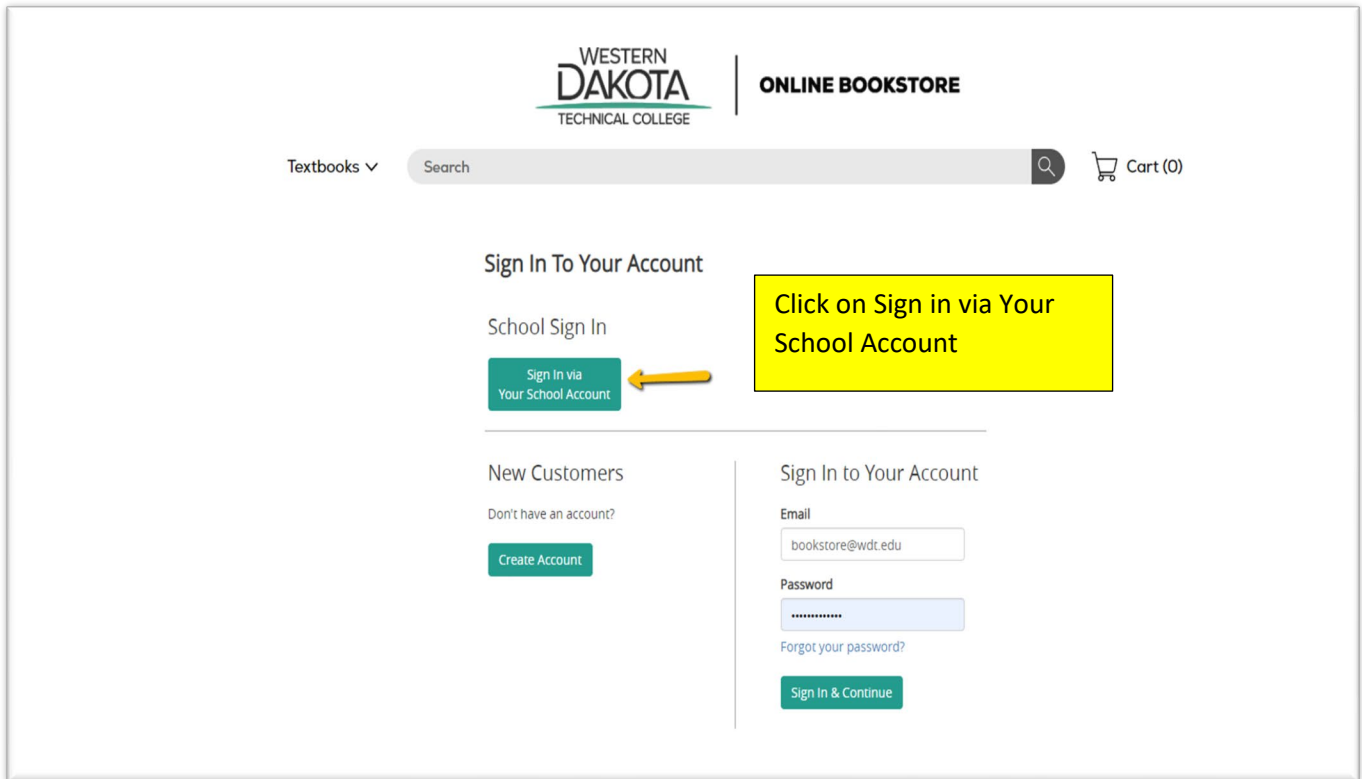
WESTERN DAKOTA TECHNICAL COLLEGE

ONLINE BOOKSTORE

Textbooks

Search

Cart (0)

Sign In To Your Account

School Sign In

Sign In via Your School Account

Click on Sign in via Your School Account

New Customers

Don't have an account?

Create Account

Sign In to Your Account

Email

bookstore@wdt.edu

Password

••••••••••••

Forgot your password?

Sign In & Continue